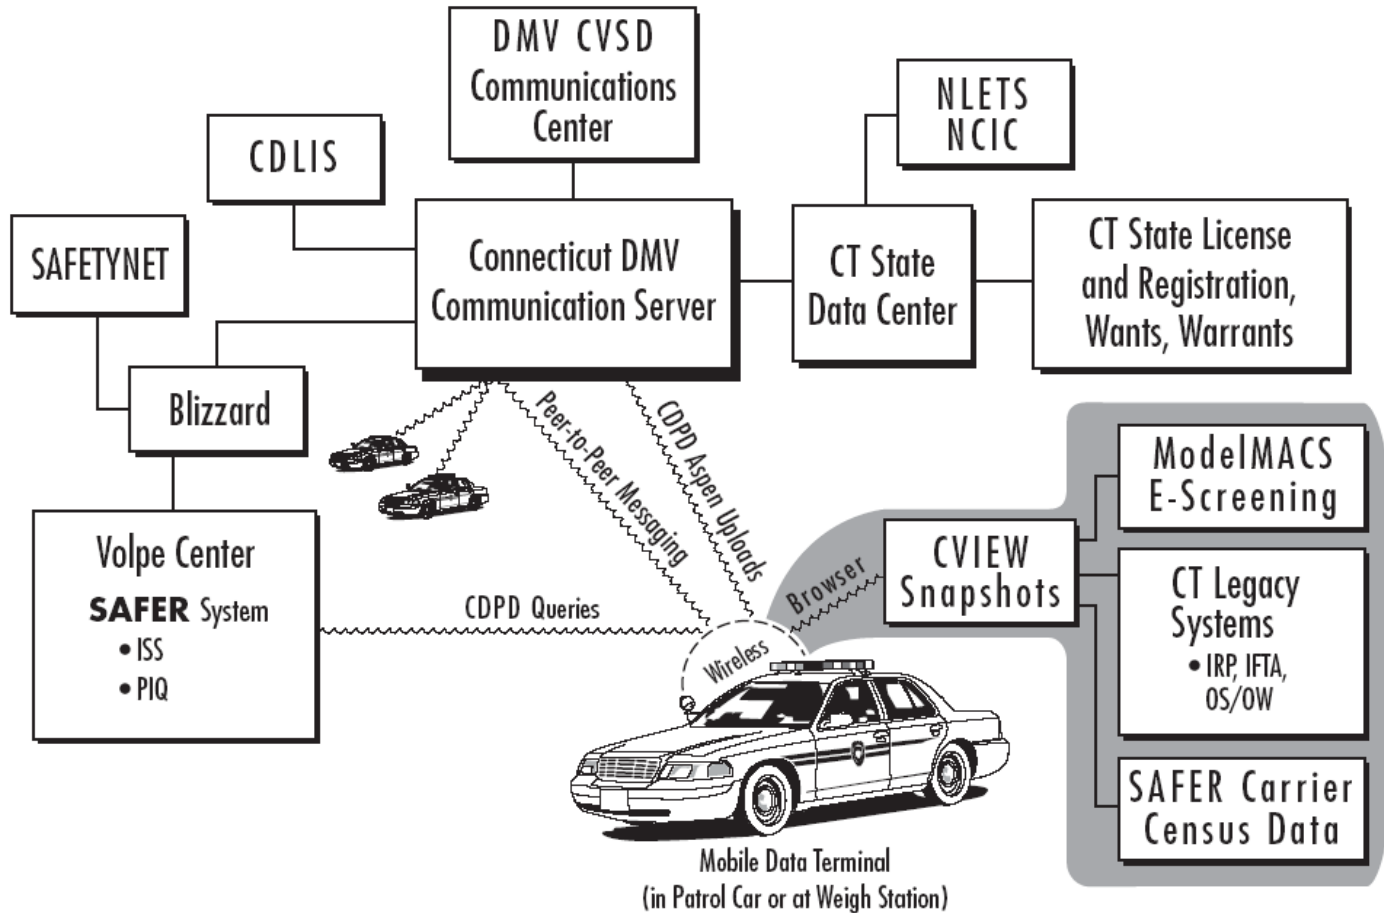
DMV CVSD
Communications
Center

CDLIS

NLETS
NCIC

SAFETYNET

Connecticut DMV
Communication Server

CT State
Data Center

CT State License
and Registration,
Wants, Warrants

Blizzard

Peer-to-Peer Messaging

CDPD Aspen Uploads

ModelMACS
E-Screening

Volpe Center
SAFER System
• ISS
• PIQ

CDPD Queries

Browser

CVIEW
Snapshots

CT Legacy
Systems
• IRP, IFTA,
OS/OW

Wireless

SAFER Carrier
Census Data

Mobile Data Terminal
(in Patrol Car or at Weigh Station)